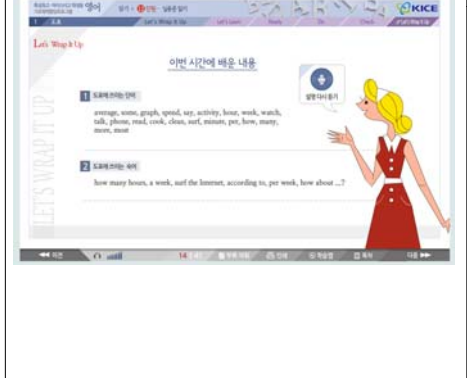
영어

KICE

Let's Wrap It Up

Let's Wrap It Up

이번 시간에 배운 내용

1

average, some, graph, spend, say, activity, hour, week, watch, talk, phone, read, cook, clean, surf, minute, per, how, many, more, most

2

how many hours, a week, surf the Internet, according to, per week, how about ...?

LET'S WRAP IT UP

14